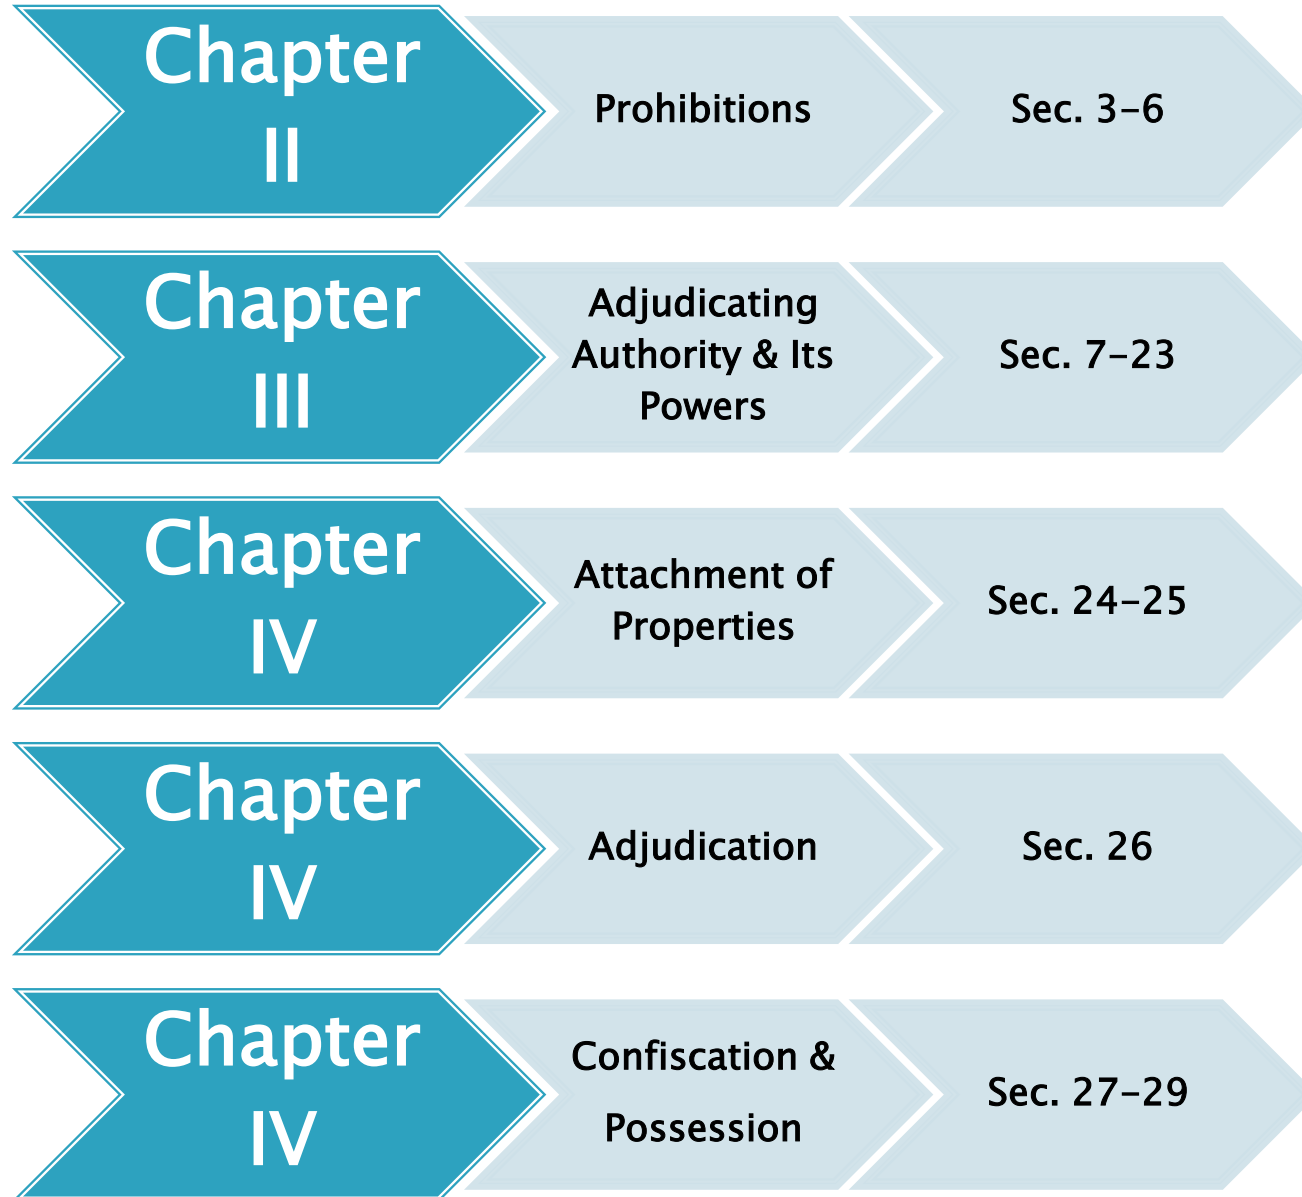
Chapter II

Prohibitions

Sec. 3-6

Chapter III

Adjudicating Authority & Its Powers

Sec. 7-23

Chapter IV

Attachment of Properties

Sec. 24-25

Chapter IV

Adjudication

Sec. 26

Chapter IV

Confiscation & Possession

Sec. 27-29